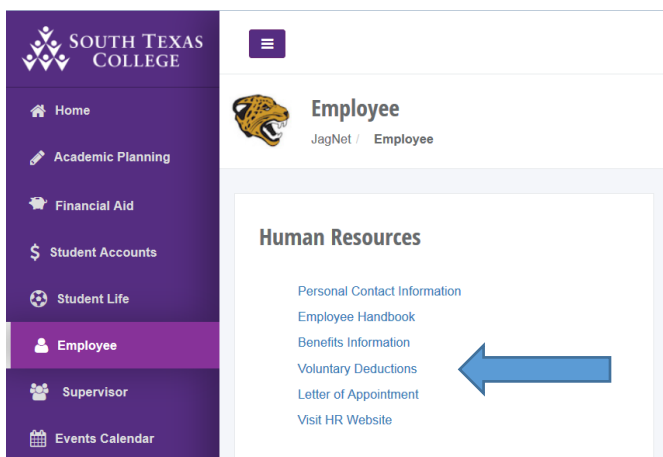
SOUTH TEXAS COLLEGE

Home
Academic Planning
Financial Aid
$ Student Accounts
Student Life
Employee
Supervisor
Events Calendar

Employee
JagNet / Employee

Human Resources

Personal Contact Information
Employee Handbook
Benefits Information
Voluntary Deductions
Letter of Appointment
Visit HR Website